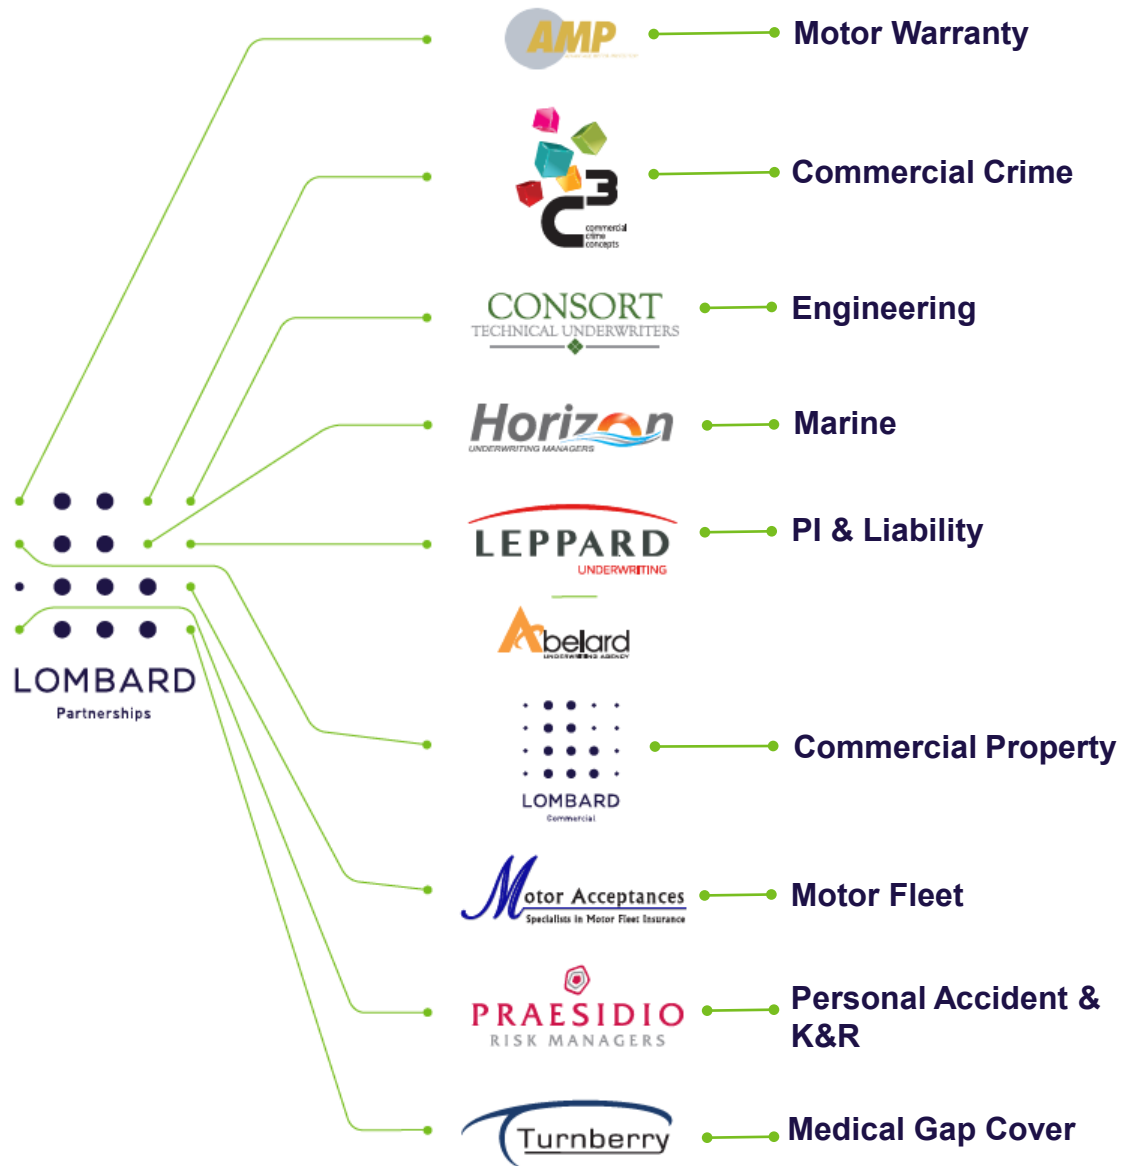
LOMBARD
Partnerships

AMP
Motor Warranty

C3
commercial crime concepts
Commercial Crime

CONSORT
TECHNICAL UNDERWRITERS
Engineering

Horizon
UNDERWRITING MANAGERS
Marine

LEPPARD
UNDERWRITING
Abelard
UNDERWRITING AGENCY
PI & Liability

LOMBARD
Commercial
Commercial Property

Motor Acceptances
Specialists in Motor Fleet Insurance
Motor Fleet

PRAESIDIO
RISK MANAGERS
Personal Accident & K&R

Turnberry
Medical Gap Cover